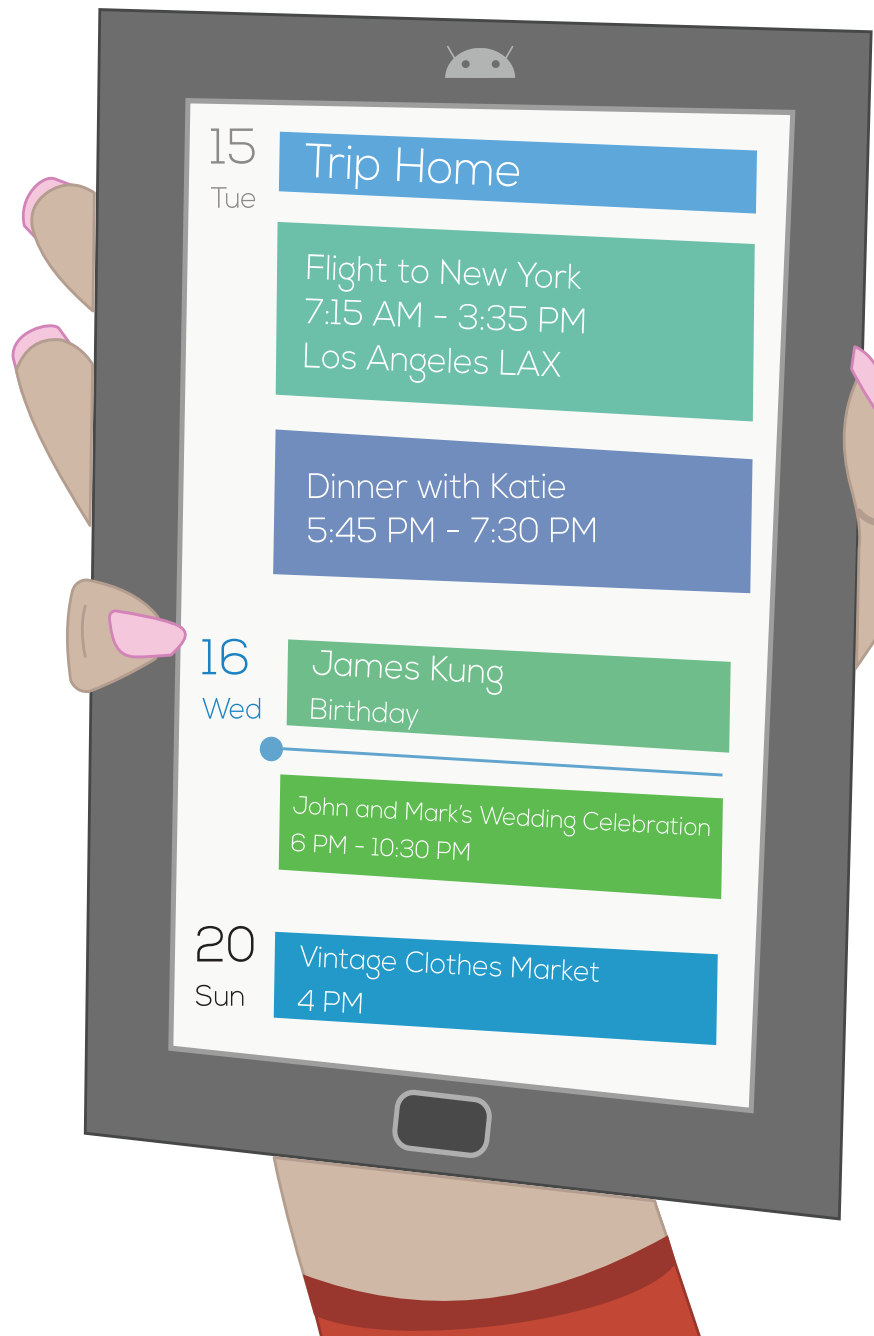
15
Tue

Trip Home

Flight to New York
7:15 AM - 3:35 PM
Los Angeles LAX

Dinner with Katie
5:45 PM - 7:30 PM

16
Wed

James Kung
Birthday

John and Mark's Wedding Celebration
6 PM - 10:30 PM

20
Sun

Vintage Clothes Market
4 PM